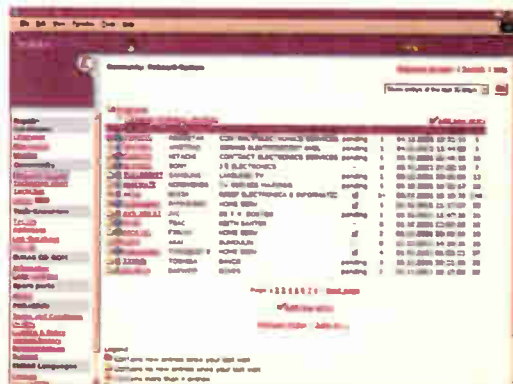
Community Network System

PANASONIC | CCS ELECTRONIC SERVICES | pending
HITACHI | CONTACT ELECTRONICS SERVICES | pending
SONY | JS ELECTRONICS
SAMSUNG | LANGLEY TV | pending
NORDMENDE | TV SERVICES | pending
BUSH | pending
TOSHIBA | pending

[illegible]

Legend